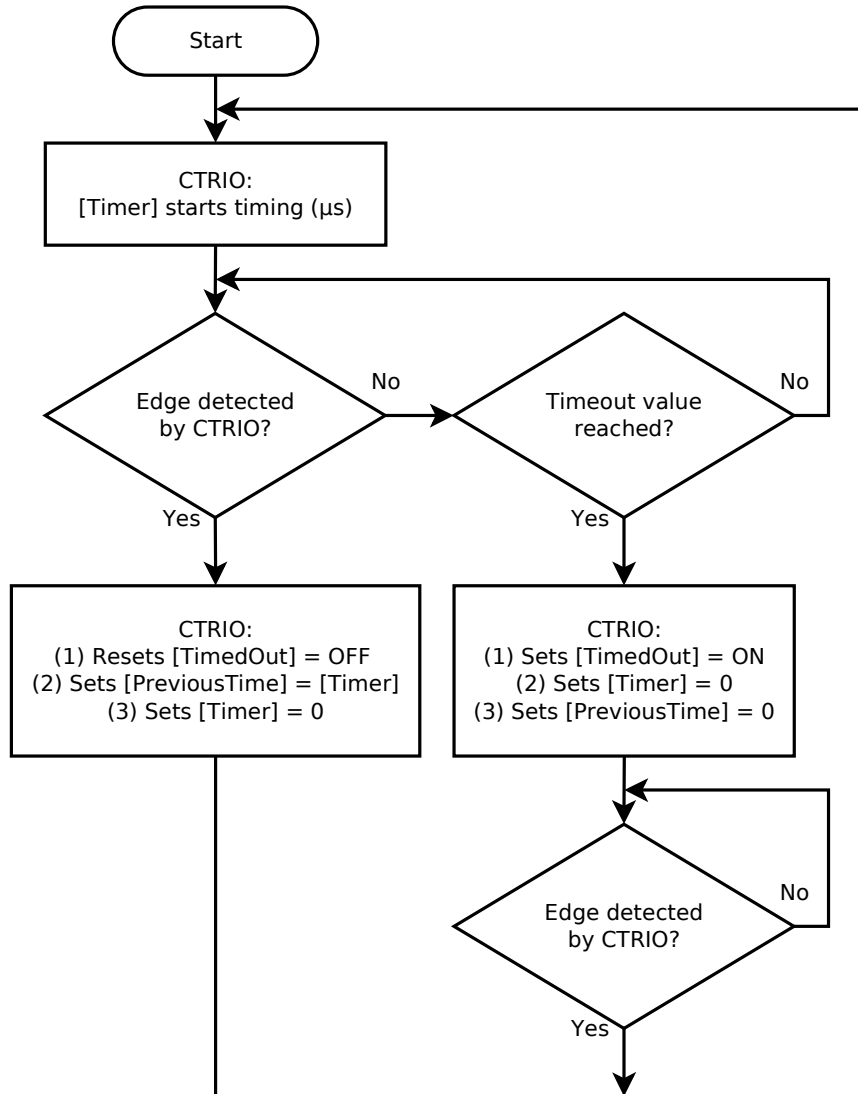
Start

CTRIO:
[Timer] starts timing (µs)

Edge detected by CTRIO?

No

Timeout value reached?

No

Yes

Yes

CTRIO:
(1) Resets [TimedOut] = OFF
(2) Sets [PreviousTime] = [Timer]
(3) Sets [Timer] = 0

CTRIO:
(1) Sets [TimedOut] = ON
(2) Sets [Timer] = 0
(3) Sets [PreviousTime] = 0

Edge detected by CTRIO?

No

Yes